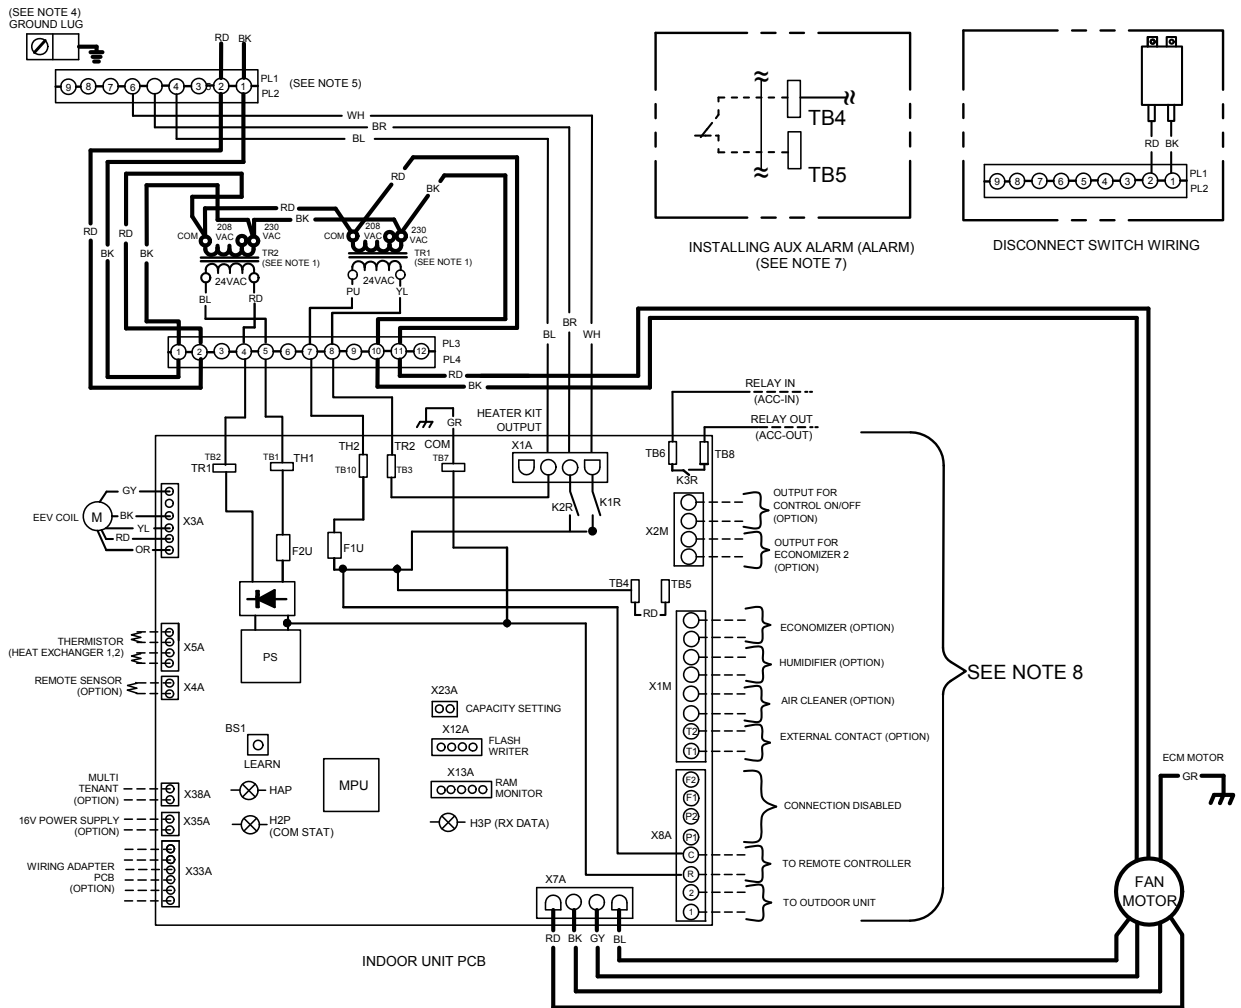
(SEE NOTE 4)
GROUND LUG

RD BK

9 8 7 6 4 3 2 1 PL1 PL2 (SEE NOTE 5)

WH
BR
BL

RD
BK
RD BK

RD RD BK BK

COM 208 VAC 230 VAC TR2 (SEE NOTE 1) 24VAC BL RD

COM 208 VAC 230 VAC TR1 (SEE NOTE 1) 24VAC PU YL

1 2 3 4 5 6 7 8 9 10 11 12 PL3 PL4

RD
BK

BL BR WH

INSTALLING AUX ALARM (ALARM) (SEE NOTE 7)

TB4
TB5

DISCONNECT SWITCH WIRING

RD BK

9 8 7 6 5 4 3 2 1 PL1 PL2

RELAY IN (ACC-IN)
RELAY OUT (ACC-OUT)

HEATER KIT OUTPUT

GR

TB2 TR1
TB1 TH1
TH2 TB10
TR2 TB3
COM TB7

X1A

K2R K1R

TB6 TB8 K3R

EEV COIL M GY BK YL RD OR X3A

F2U
F1U

X2M

OUTPUT FOR CONTROL ON/OFF (OPTION)
OUTPUT FOR ECONOMIZER 2 (OPTION)

TB4 TB5 RD

PS

THERMISTOR (HEAT EXCHANGER 1,2) X5A
REMOTE SENSOR (OPTION) X4A

X23A CAPACITY SETTING
X12A FLASH WRITER
X13A RAM MONITOR

BS1 LEARN

MPU

X1M

ECONOMIZER (OPTION)
HUMIDIFIER (OPTION)
AIR CLEANER (OPTION)
EXTERNAL CONTACT (OPTION)

T2 T1

SEE NOTE 8

MULTI TENANT (OPTION) X38A HAP
16V POWER SUPPLY (OPTION) X35A H2P (COM STAT)
H3P (RX DATA)
WIRING ADAPTER PCB (OPTION) X33A

X8A

F2 F1 P2 P1 C R 2 1

CONNECTION DISABLED
TO REMOTE CONTROLLER
TO OUTDOOR UNIT

ECM MOTOR
GR

FAN MOTOR

X7A
RD BK GY BL

INDOOR UNIT PCB